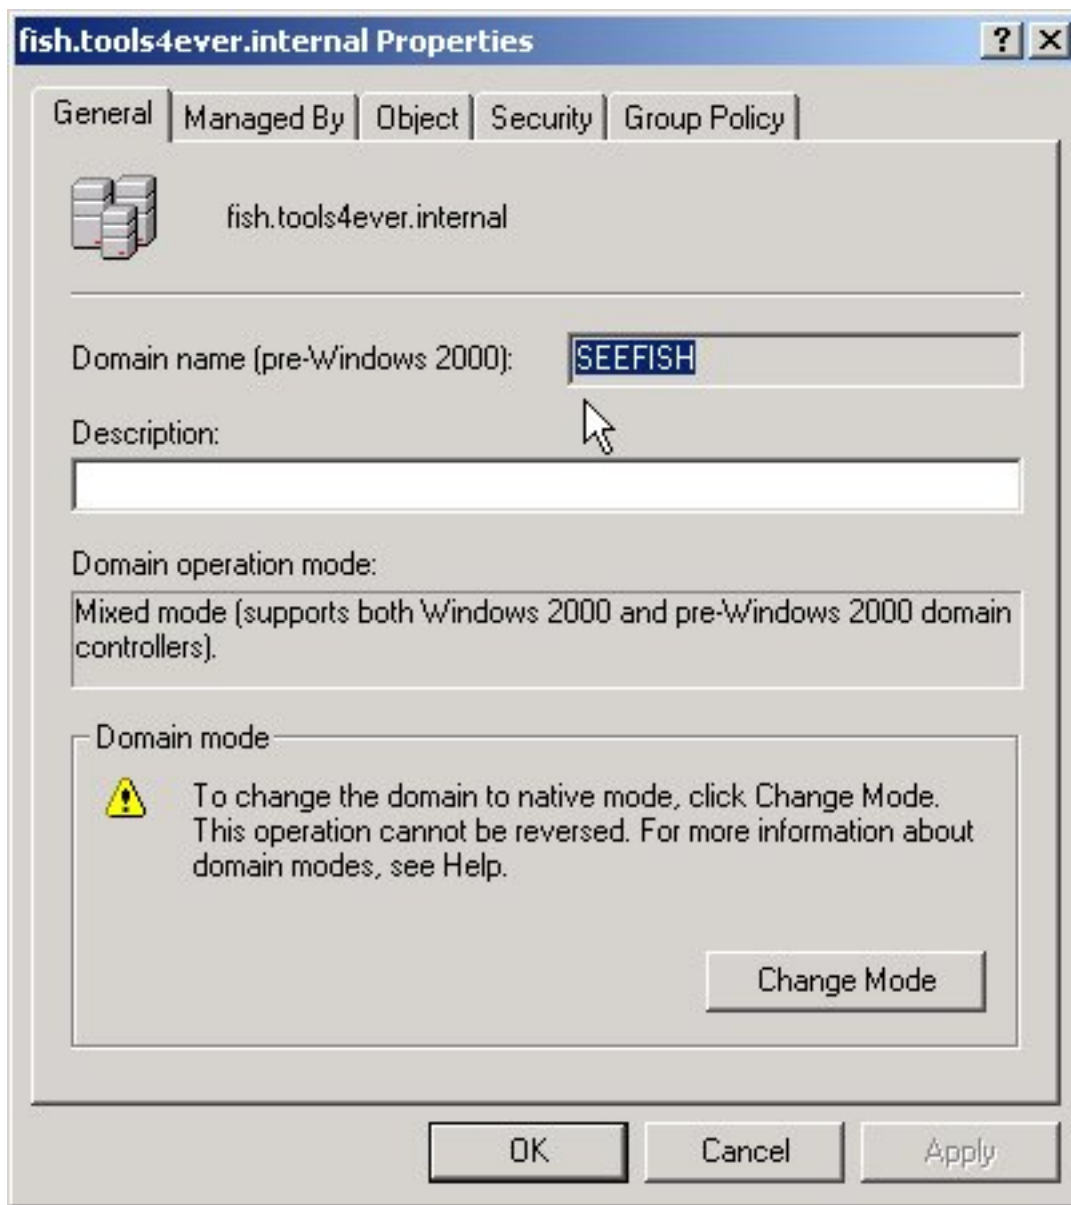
fish.tools4ever.internal Properties

?
X

General | Managed By | Object | Security | Group Policy

fish.tools4ever.internal

Domain name (pre-Windows 2000): SEEFISH

Description:

Domain operation mode:

Mixed mode (supports both Windows 2000 and pre-Windows 2000 domain controllers).

Domain mode

To change the domain to native mode, click Change Mode. This operation cannot be reversed. For more information about domain modes, see Help.

Change Mode

OK
Cancel
Apply